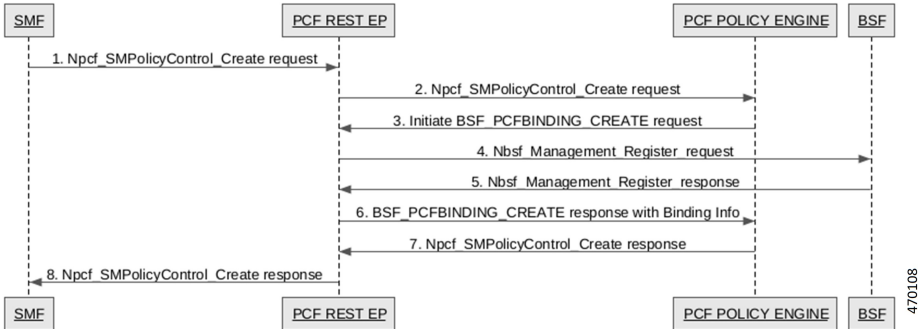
SMF

PCF REST EP

PCF POLICY ENGINE

BSF

1. Npcf_SMPolicyControl_Create request

2. Npcf_SMPolicyControl_Create request

3. Initiate BSF_PCFBINDING_CREATE request

4. Nbsf_Management_Register_request

5. Nbsf_Management_Register_response

6. BSF_PCFBINDING_CREATE response with Binding Info

7. Npcf_SMPolicyControl_Create response

8. Npcf_SMPolicyControl_Create response

SMF

PCF REST EP

PCF POLICY ENGINE

BSF

470108